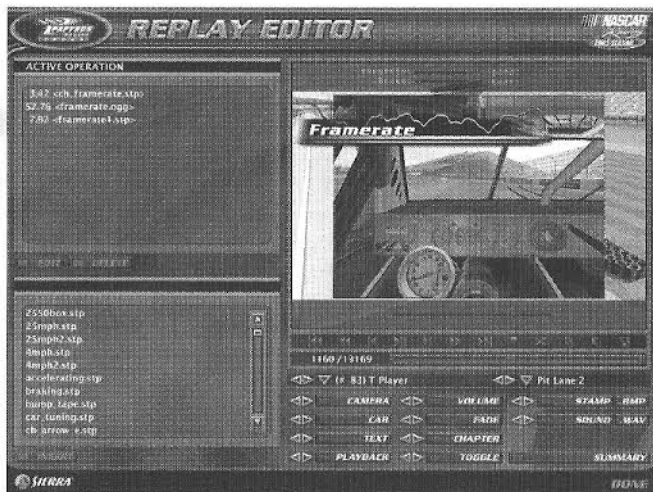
REPLAY EDITOR

NASCAR

ACTIVE OPERATION

3.42 <cb_framerate.stp>
52.76 <framerate.ogg>
7.82 <framerate1.stp>

EDIT DELETE

2550box.stp
25mph.stp
25mph2.stp
4mph.stp
4mph2.stp
accelerating.stp
braking.stp
bump_tape.stp
car_tuning.stp
cb_arrow_e.stp

Framerate

1160 / 13169

(# 83) T Player

Pit Lane 2

CAMERA
VOLUME
STAMP
BMP
CAR
FADE
SOUND
WAV
TEXT
CHAPTER
PLAYBACK
TOGGLE
SUMMARY

SIERRA

DONE